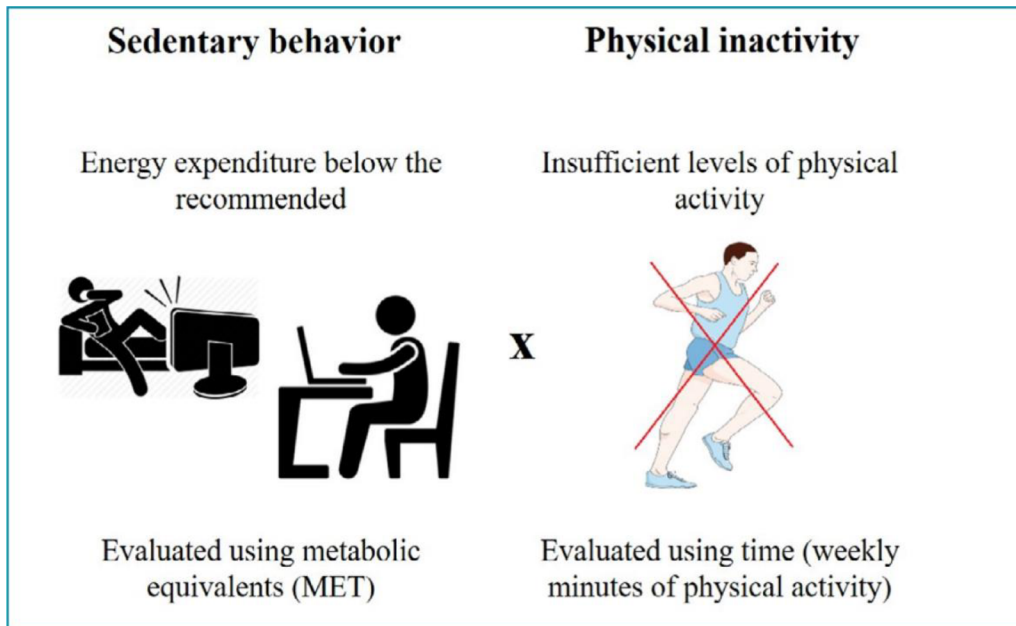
Sedentary behavior

Physical inactivity

Energy expenditure below the recommended

Insufficient levels of physical activity

X

Evaluated using metabolic equivalents (MET)

Evaluated using time (weekly minutes of physical activity)